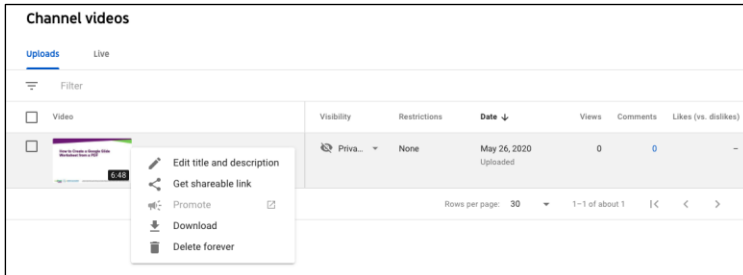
Channel videos

Uploads Live

Filter

| Video | Visibility | Restrictions | Date ↓ | Views | Comments | Likes (vs. dislikes) |
|---|---|---|---|---|---|---|
| How to Create a Google Slide Worksheet from a PDF 6:48 | Priva... | None | May 26, 2020 Uploaded | 0 | 0 | – |

Edit title and description
Get shareable link
Promote
Download
Delete forever

Rows per page: 30 1–1 of about 1